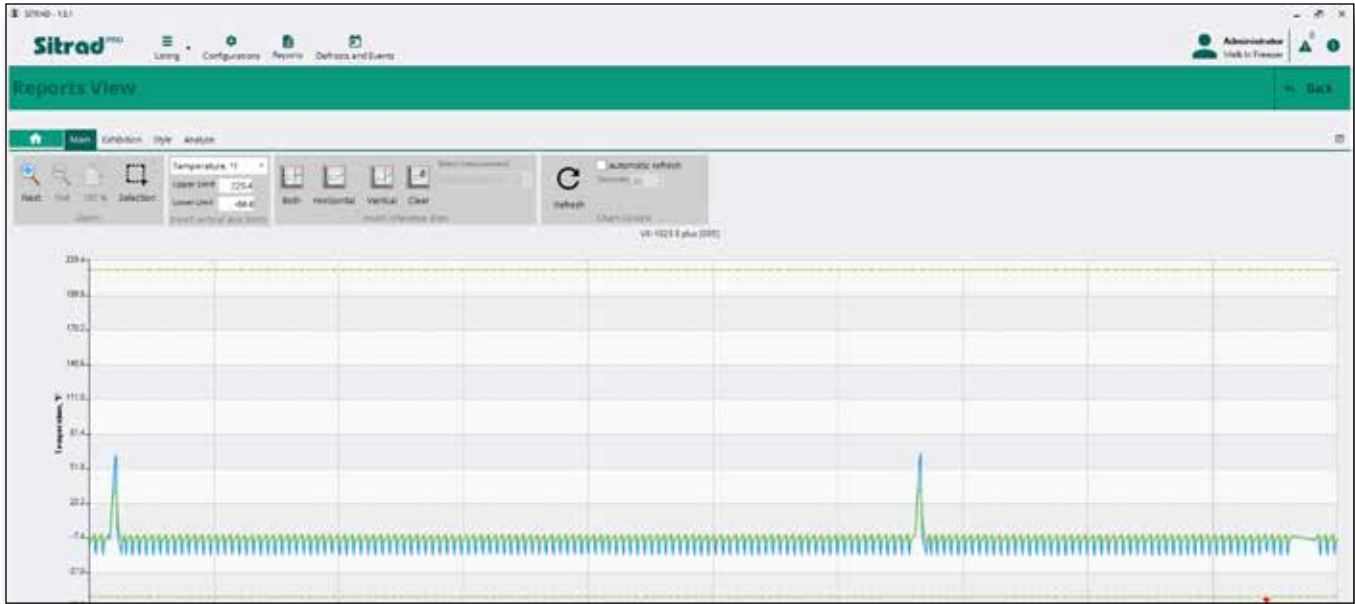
SITRAD - 1.2.1

Sitrad PRO

Listing Configurations Reports Defrosts and Events

Administrator
Walk In Freezer

Reports View

Back

Main Exhibition Style Analyze

Reset Shut 100 % Selection
Zoom

Temperature, T1
Upper Limit 225.4
Lower Limit -66.4
Insert vertical axis limits

Both Horizontal Vertical Clear
Insert reference lines

Refresh
Automatic refresh
Chart update

VX-1023 E plus (005)

225.4
198.5
170.2
140.6
111.0
81.4
51.8
22.2
-7.4
-37.0

Temperature, °F